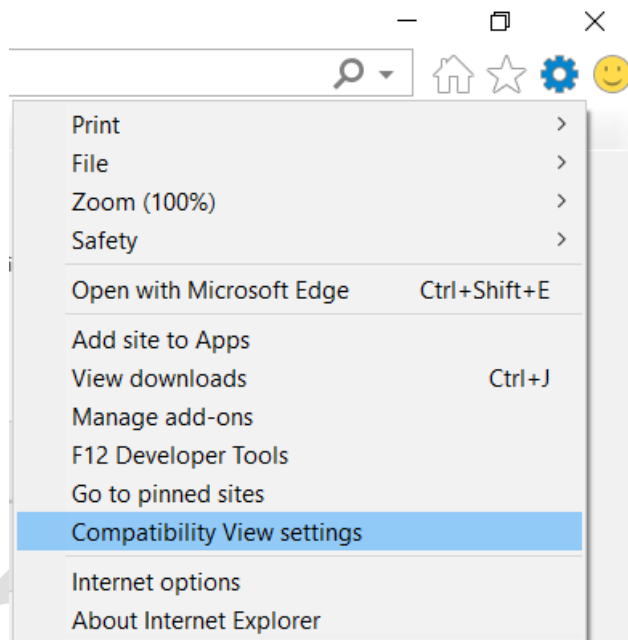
Print >
File >
Zoom (100%) >
Safety >

Open with Microsoft Edge Ctrl+Shift+E

Add site to Apps
View downloads Ctrl+J
Manage add-ons
F12 Developer Tools
Go to pinned sites
Compatibility View settings

Internet options
About Internet Explorer